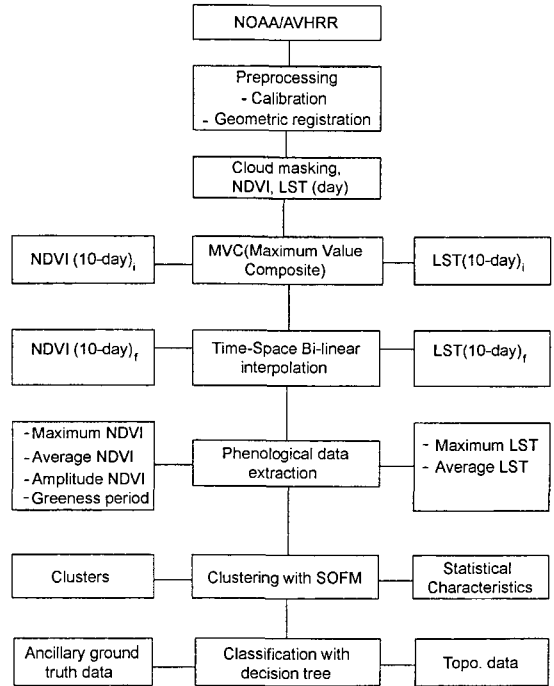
NOAA/AVHRR

Preprocessing
- Calibration
- Geometric registration

Cloud masking, NDVI, LST (day)

NDVI (10-day)$_i$

MVC(Maximum Value Composite)

LST(10-day)$_i$

NDVI (10-day)$_f$

Time-Space Bi-linear interpolation

LST(10-day)$_f$

- Maximum NDVI
- Average NDVI
- Amplitude NDVI
- Greeness period

Phenological data extraction

- Maximum LST
- Average LST

Clusters

Clustering with SOFM

Statistical Characteristics

Ancillary ground truth data

Classification with decision tree

Topo. data